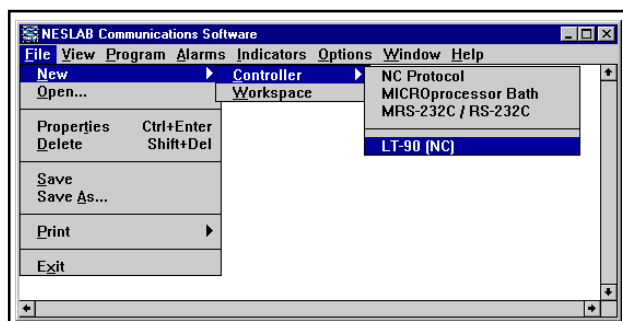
NESLAB Communications Software

File View Program Alarms Indicators Options Window Help

New
Open...
Properties Ctrl+Enter
Delete Shift+Del
Save
Save As...
Print
Exit

Controller
Workspace

NC Protocol
MICROprocessor Bath
MRS-232C / RS-232C
LT-90 (NC)